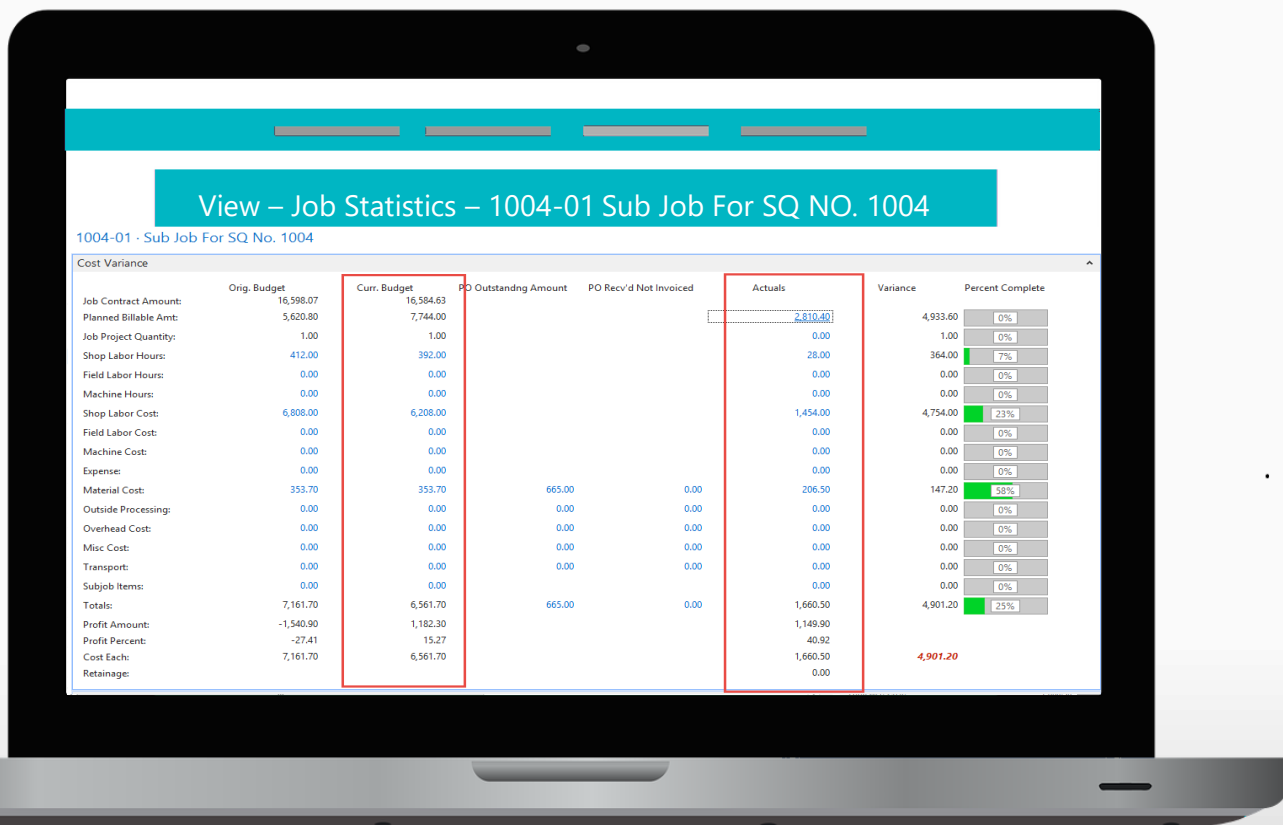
View – Job Statistics – 1004-01 Sub Job For SQ NO. 1004

1004-01 · Sub Job For SQ No. 1004

Cost Variance

| | Orig. Budget | Curr. Budget | PO Outstandng Amount | PO Recv'd Not Invoiced | Actuals | Variance | Percent Complete |
|---|---|---|---|---|---|---|---|
| Job Contract Amount: | 16,598.07 | 16,584.63 | | | | | |
| Planned Billable Amt: | 5,620.80 | 7,744.00 | | | 2,810.40 | 4,933.60 | 0% |
| Job Project Quantity: | 1.00 | 1.00 | | | 0.00 | 1.00 | 0% |
| Shop Labor Hours: | 412.00 | 392.00 | | | 28.00 | 364.00 | 7% |
| Field Labor Hours: | 0.00 | 0.00 | | | 0.00 | 0.00 | 0% |
| Machine Hours: | 0.00 | 0.00 | | | 0.00 | 0.00 | 0% |
| Shop Labor Cost: | 6,808.00 | 6,208.00 | | | 1,454.00 | 4,754.00 | 23% |
| Field Labor Cost: | 0.00 | 0.00 | | | 0.00 | 0.00 | 0% |
| Machine Cost: | 0.00 | 0.00 | | | 0.00 | 0.00 | 0% |
| Expense: | 0.00 | 0.00 | | | 0.00 | 0.00 | 0% |
| Material Cost: | 353.70 | 353.70 | 665.00 | 0.00 | 206.50 | 147.20 | 58% |
| Outside Processing: | 0.00 | 0.00 | 0.00 | 0.00 | 0.00 | 0.00 | 0% |
| Overhead Cost: | 0.00 | 0.00 | 0.00 | 0.00 | 0.00 | 0.00 | 0% |
| Misc Cost: | 0.00 | 0.00 | 0.00 | 0.00 | 0.00 | 0.00 | 0% |
| Transport: | 0.00 | 0.00 | 0.00 | 0.00 | 0.00 | 0.00 | 0% |
| Subjob Items: | 0.00 | 0.00 | | | 0.00 | 0.00 | 0% |
| Totals: | 7,161.70 | 6,561.70 | 665.00 | 0.00 | 1,660.50 | 4,901.20 | 25% |
| Profit Amount: | -1,540.90 | 1,182.30 | | | 1,149.90 | | |
| Profit Percent: | -27.41 | 15.27 | | | 40.92 | | |
| Cost Each: | 7,161.70 | 6,561.70 | | | 1,660.50 | 4,901.20 | |
| Retainage: | | | | | 0.00 | | |